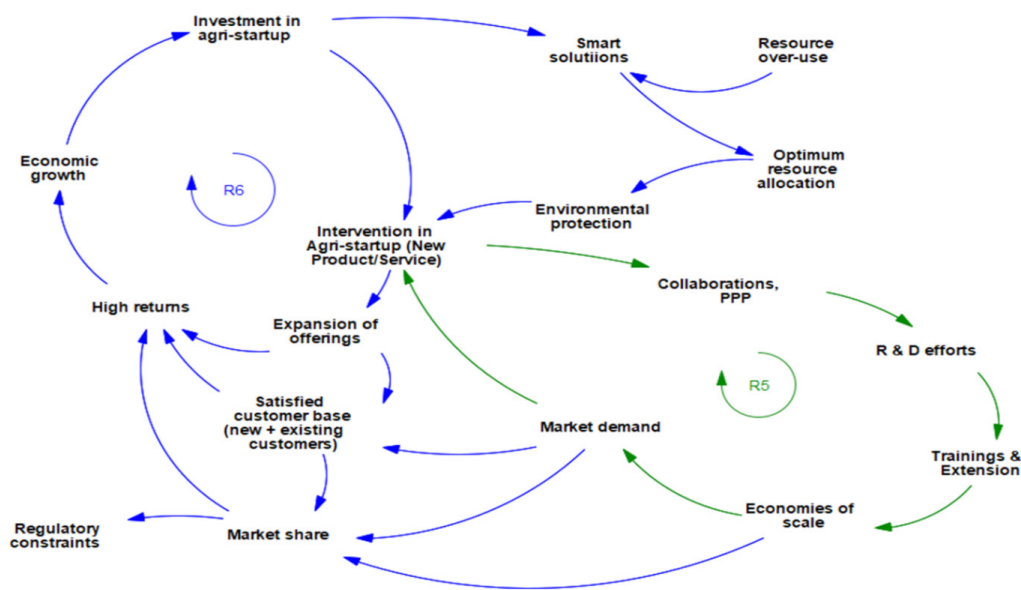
Investment in agri-startup

Smart solutiions

Resource over-use

Economic growth

R6

Optimum resource allocation

Environmental protection

Intervention in Agri-startup (New Product/Service)

Collaborations, PPP

High returns

Expansion of offerings

R & D efforts

R5

Satisfied customer base (new + existing customers)

Market demand

Trainings & Extension

Economies of scale

Regulatory constraints

Market share